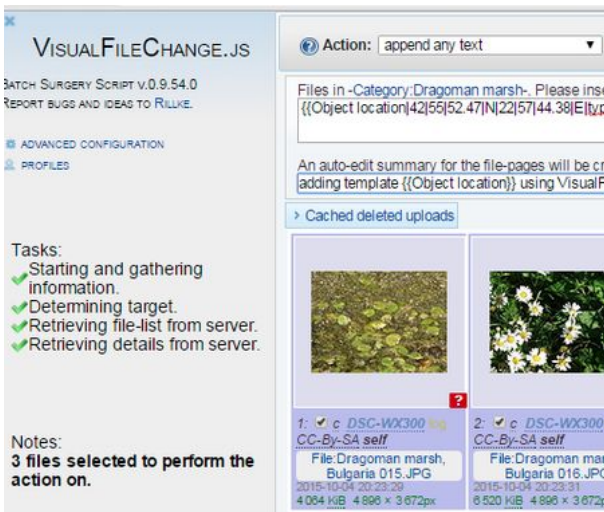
×

VisualFileChange.js

Batch Surgery Script v.0.9.54.0
Report bugs and ideas to Rillke.

Advanced configuration
Profiles

Tasks:
Starting and gathering information.
Determining target.
Retrieving file-list from server.
Retrieving details from server.

Notes:
3 files selected to perform the action on.

Action: append any text

Files in -Category:Dragoman marsh-. Please ins
{{Object location|42|55|52.47|N|22|57|44.38|E|typ

An auto-edit summary for the file-pages will be cr
adding template {{Object location}} using VisualF

Cached deleted uploads

?

1: ☑ c DSC-WX300
CC-By-SA self
File:Dragoman marsh, Bulgaria 015.JPG
2015-10-04 20:23:29
4 064 KiB 4 896 × 3 672px

2: ☑ c DSC-WX30
CC-By-SA self
File:Dragoman mar Bulgaria 016.JP
2015-10-04 20:23:31
6 520 KiB 4 896 × 3 672px